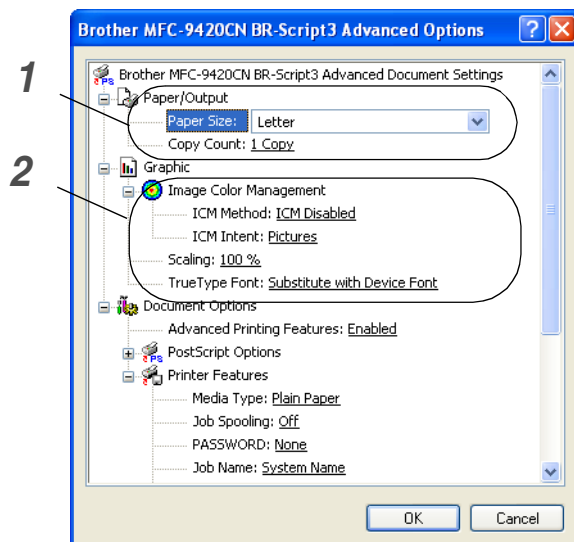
Brother MFC-9420CN BR-Script3 Advanced Options

1

2

Brother MFC-9420CN BR-Script3 Advanced Document Settings

Paper/Output

Paper Size: Letter

Copy Count: 1 Copy

Graphic

Image Color Management

ICM Method: ICM Disabled

ICM Intent: Pictures

Scaling: 100 %

TrueType Font: Substitute with Device Font

Document Options

Advanced Printing Features: Enabled

PostScript Options

Printer Features

Media Type: Plain Paper

Job Spooling: Off

PASSWORD: None

Job Name: System Name

OK

Cancel